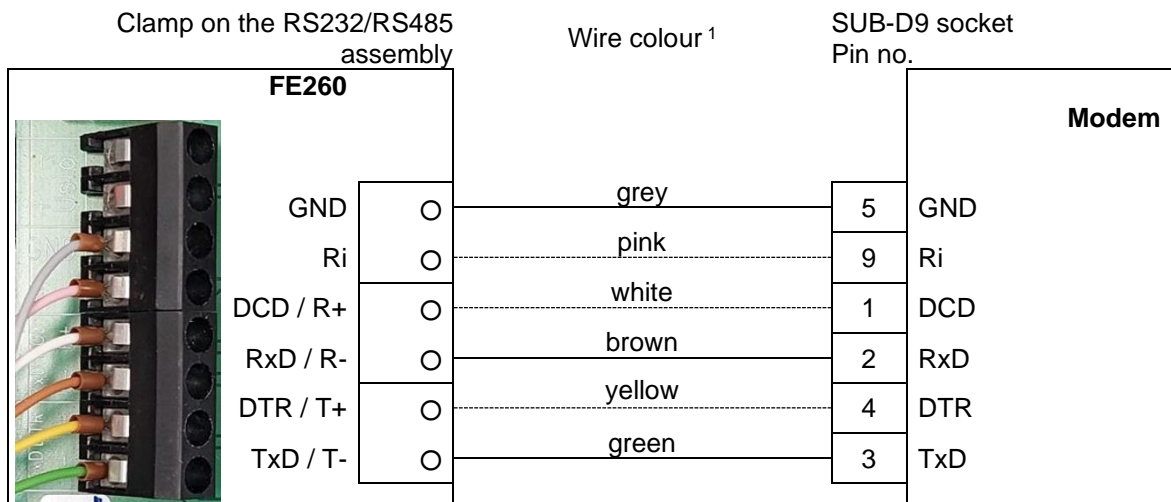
Clamp on the RS232/RS485 assembly

Wire colour $^1$

SUB-D9 socket Pin no.

FE260

Modem

| | | | | |
|---|---|---|---|---|
| GND | O | grey | 5 | GND |
| Ri | O | pink | 9 | Ri |
| DCD / R+ | O | white | 1 | DCD |
| RxD / R- | O | brown | 2 | RxD |
| DTR / T+ | O | yellow | 4 | DTR |
| TxD / T- | O | green | 3 | TxD |